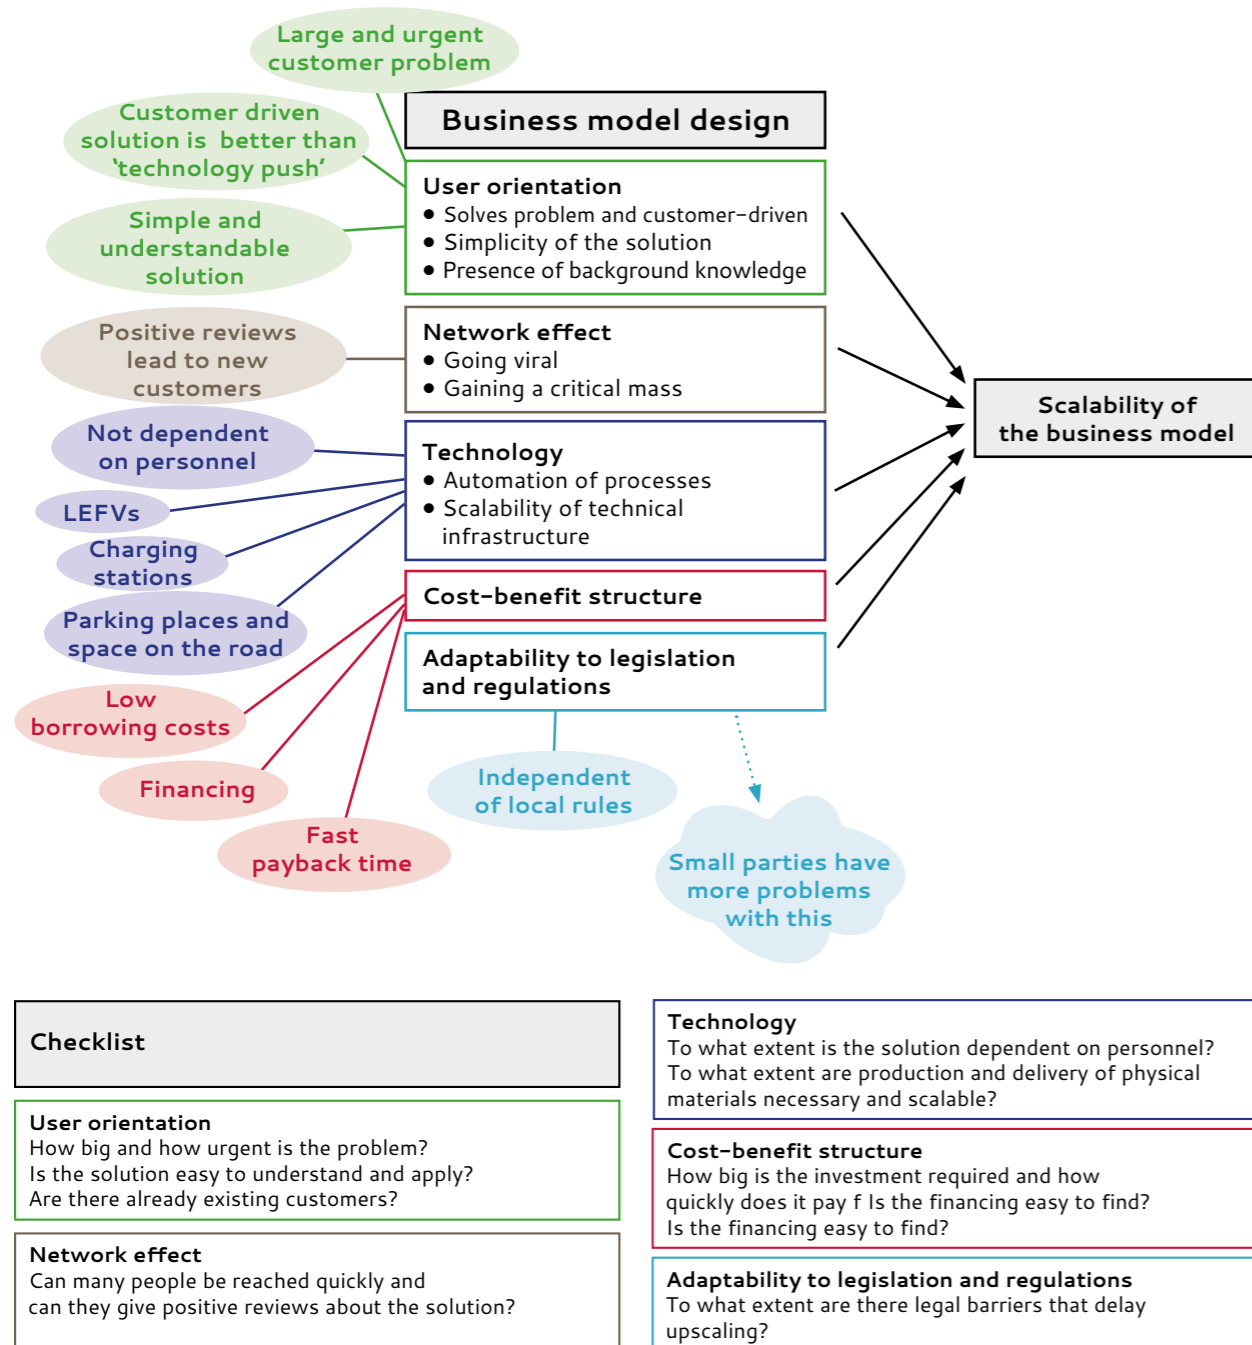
Large and urgent customer problem

Customer driven solution is better than 'technology push'

Simple and understandable solution

Business model design

User orientation
• Solves problem and customer-driven
• Simplicity of the solution
• Presence of background knowledge

Positive reviews lead to new customers

Network effect
• Going viral
• Gaining a critical mass

Not dependent on personnel

LEFVs

Charging stations

Parking places and space on the road

Technology
• Automation of processes
• Scalability of technical infrastructure

Scalability of the business model

Cost-benefit structure

Adaptability to legislation and regulations

Low borrowing costs

Financing

Fast payback time

Independent of local rules

Small parties have more problems with this

Checklist

User orientation
How big and how urgent is the problem?
Is the solution easy to understand and apply?
Are there already existing customers?

Network effect
Can many people be reached quickly and can they give positive reviews about the solution?

Technology
To what extent is the solution dependent on personnel?
To what extent are production and delivery of physical materials necessary and scalable?

Cost-benefit structure
How big is the investment required and how quickly does it pay f Is the financing easy to find?
Is the financing easy to find?

Adaptability to legislation and regulations
To what extent are there legal barriers that delay upscaling?